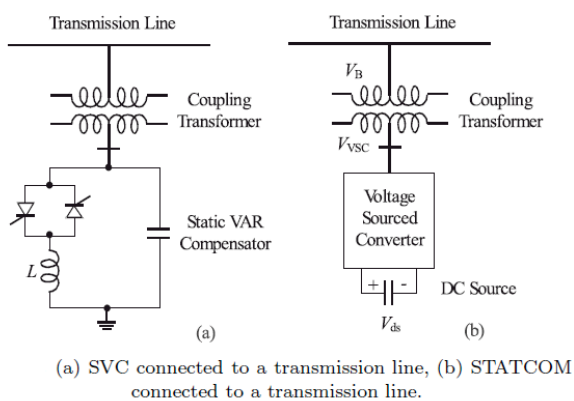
Transmission Line

Coupling Transformer

Static VAR Compensator

$L$

(a)

Transmission Line

$V_B$

Coupling Transformer

$V_{VSC}$

Voltage Sourced Converter

+ -

DC Source

$V_{ds}$

(b)

(a) SVC connected to a transmission line, (b) STATCOM connected to a transmission line.